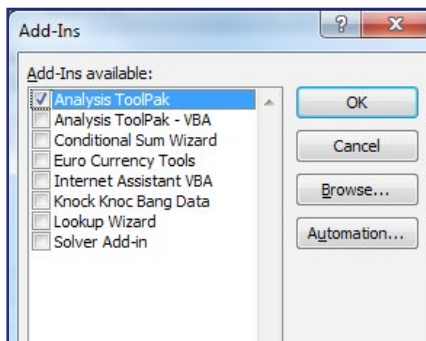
Add-Ins

?

x

Add-Ins available:

Analysis ToolPak
Analysis ToolPak - VBA
Conditional Sum Wizard
Euro Currency Tools
Internet Assistant VBA
Knock Knoc Bang Data
Lookup Wizard
Solver Add-in

OK

Cancel

Browse...

Automation...